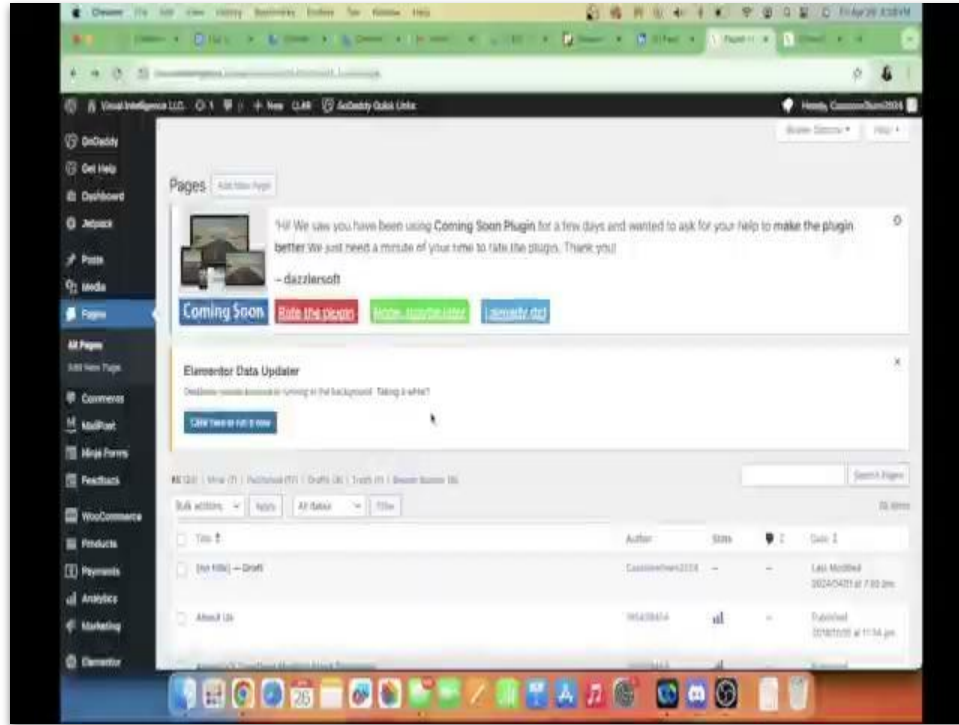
Chrome File Edit View History Bookmarks Profiles Tab Window Help

Visual Intelligence LLC 1 0 + New GoDaddy Quick Links

Howdy, CustomerService2024

Screen Options ▾ Help ▾

GoDaddy
Get Help
Dashboard
Jetpack
Posts
Media
Pages
All Pages
Add New Page
Comments
MailPoet
Ninja Forms
Feedback
WooCommerce
Products
Payments
Analytics
Marketing
Elementor

Pages Add New Page

"Hi! We saw you have been using Coming Soon Plugin for a few days and wanted to ask for your help to make the plugin better. We just need a minute of your time to rate the plugin. Thank you!

– dazzlersoft

Coming Soon Rate the plugin Nope, maybe later I already did

Elementor Data Updater

Database update process is running in the background. Taking a while?

Click here to run it now

All (32) | Mine (7) | Published (17) | Drafts (8) | Trash (7) | Elementor Elements (8)

Search Pages

Bulk actions ▾ Apply All dates ▾ Filter

32 items

| | Title | Author | Stats | | Date |
|---|---|---|---|---|---|
| | (no title) — Draft | CustomerService2024 | — | — | Last Modified 2024/04/01 at 7:00 pm |
| | About Us | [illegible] | | — | Published 2018/10/30 at 11:54 pm |